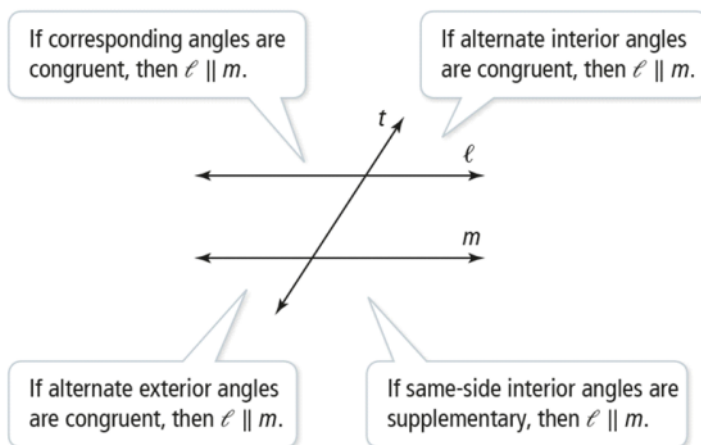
If corresponding angles are congruent, then $\ell \parallel m$.

If alternate interior angles are congruent, then $\ell \parallel m$.

$t$

$\ell$

$m$

If alternate exterior angles are congruent, then $\ell \parallel m$.

If same-side interior angles are supplementary, then $\ell \parallel m$.